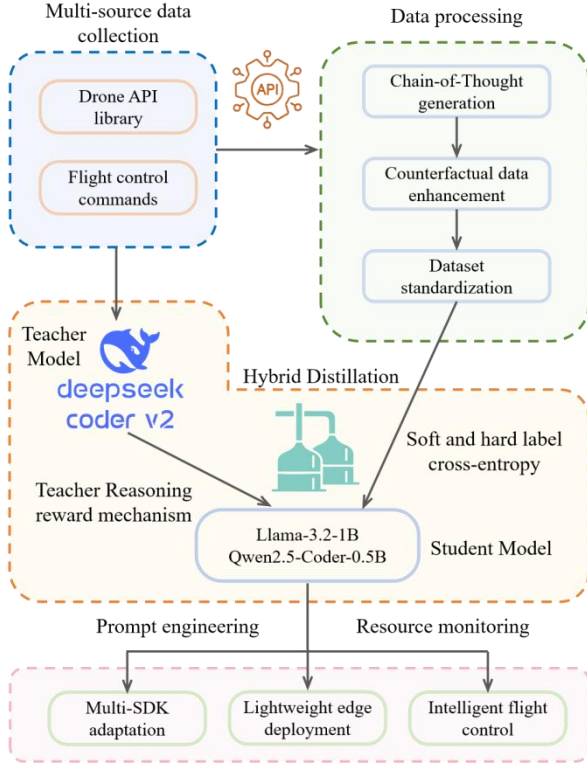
Multi-source data collection

Drone API library

Flight control commands

API

Data processing

Chain-of-Thought generation

Counterfactual data enhancement

Dataset standardization

Teacher Model

deepseek coder v2

Hybrid Distillation

Soft and hard label cross-entropy

Teacher Reasoning reward mechanism

Llama-3.2-1B
Qwen2.5-Coder-0.5B

Student Model

Prompt engineering

Resource monitoring

Multi-SDK adaptation

Lightweight edge deployment

Intelligent flight control